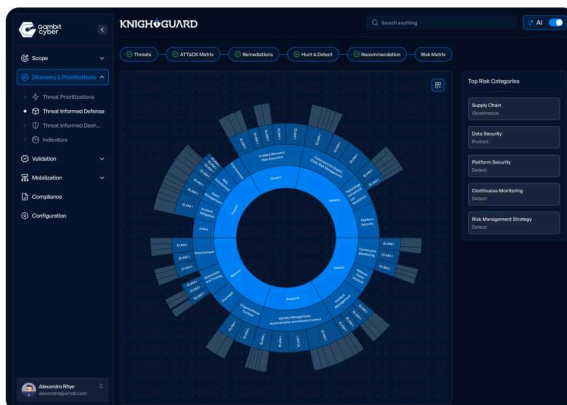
Gambit cyber

Scope

Discovery & Prioritizations

Threat Prioritizations

Threat Informed Defense

Threat Informed Dash...

Indicators

Validation

Mobilization

Compliance

Configuration

Alexandro Rhye
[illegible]

KNIGHGUARD

Search anything

AI

Threats

ATT&CK Matrix

Remediations

Hunt & Detect

Recommendation

Risk Matrix

Top Risk Categories

Supply Chain
Governance

Data Security
Protect

Platform Security
Detect

Continuous Monitoring
Detect

Risk Management Strategy
Detect

Govern

Identify

Protect

Respond

Recover

Detect

Platform Security

Continuous Monitoring

Identity Management, Authentication and Access Control

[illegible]